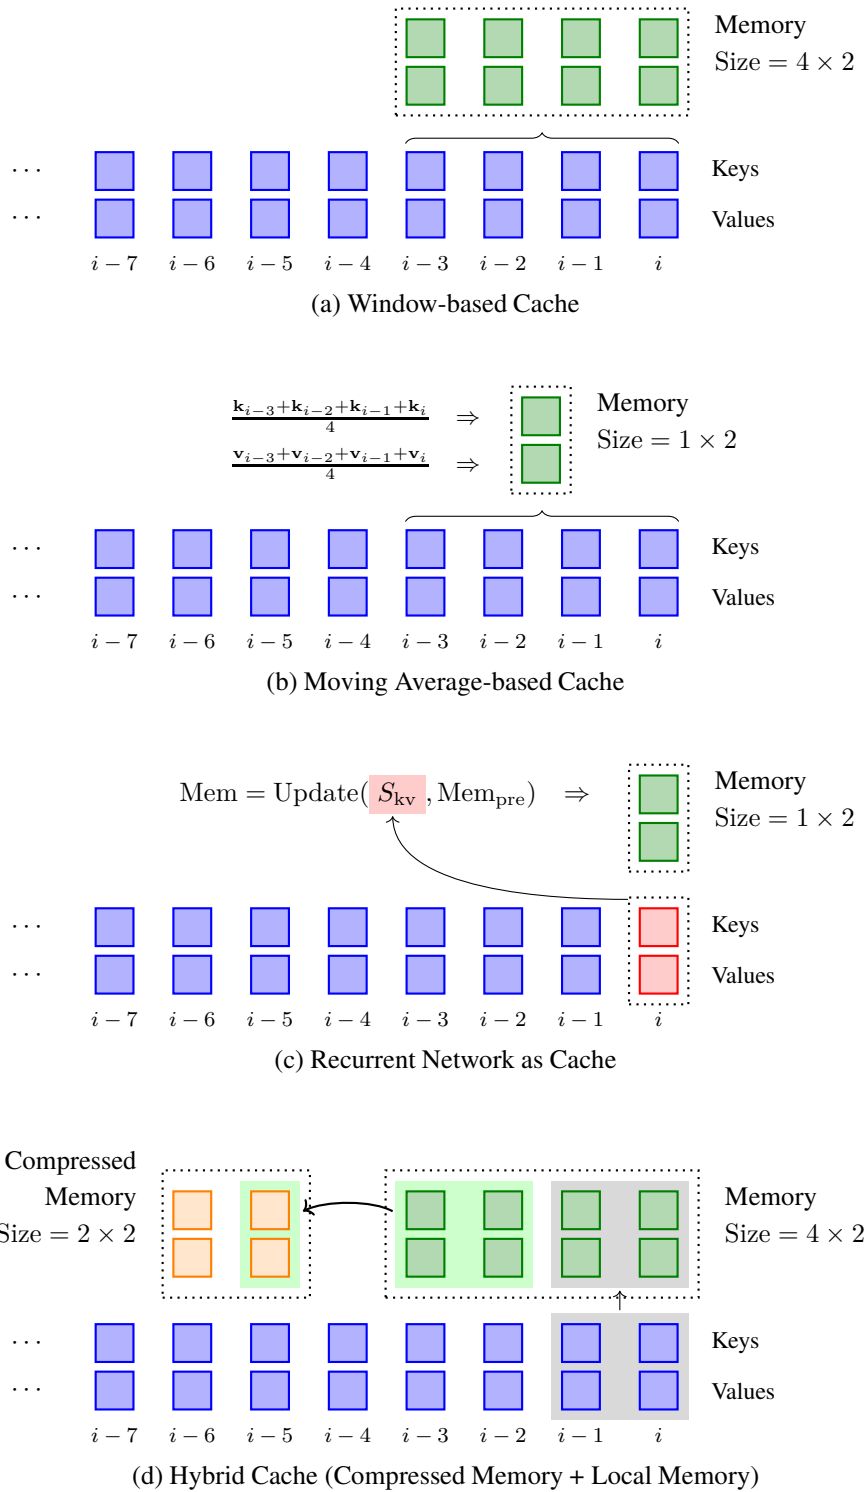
Memory
Size $= 4 \times 2$

$\cdots$ Keys
$\cdots$ Values

$i-7$ $i-6$ $i-5$ $i-4$ $i-3$ $i-2$ $i-1$ $i$

(a) Window-based Cache

$\frac{\mathbf{k}_{i-3}+\mathbf{k}_{i-2}+\mathbf{k}_{i-1}+\mathbf{k}_i}{4}$ $\Rightarrow$
$\frac{\mathbf{v}_{i-3}+\mathbf{v}_{i-2}+\mathbf{v}_{i-1}+\mathbf{v}_i}{4}$ $\Rightarrow$

Memory
Size $= 1 \times 2$

$\cdots$ Keys
$\cdots$ Values

$i-7$ $i-6$ $i-5$ $i-4$ $i-3$ $i-2$ $i-1$ $i$

(b) Moving Average-based Cache

$\text{Mem} = \text{Update}(S_{\text{kv}}, \text{Mem}_{\text{pre}})$ $\Rightarrow$

Memory
Size $= 1 \times 2$

$\cdots$ Keys
$\cdots$ Values

$i-7$ $i-6$ $i-5$ $i-4$ $i-3$ $i-2$ $i-1$ $i$

(c) Recurrent Network as Cache

Compressed
Memory
Size $= 2 \times 2$

Memory
Size $= 4 \times 2$

$\cdots$ Keys
$\cdots$ Values

$i-7$ $i-6$ $i-5$ $i-4$ $i-3$ $i-2$ $i-1$ $i$

(d) Hybrid Cache (Compressed Memory + Local Memory)